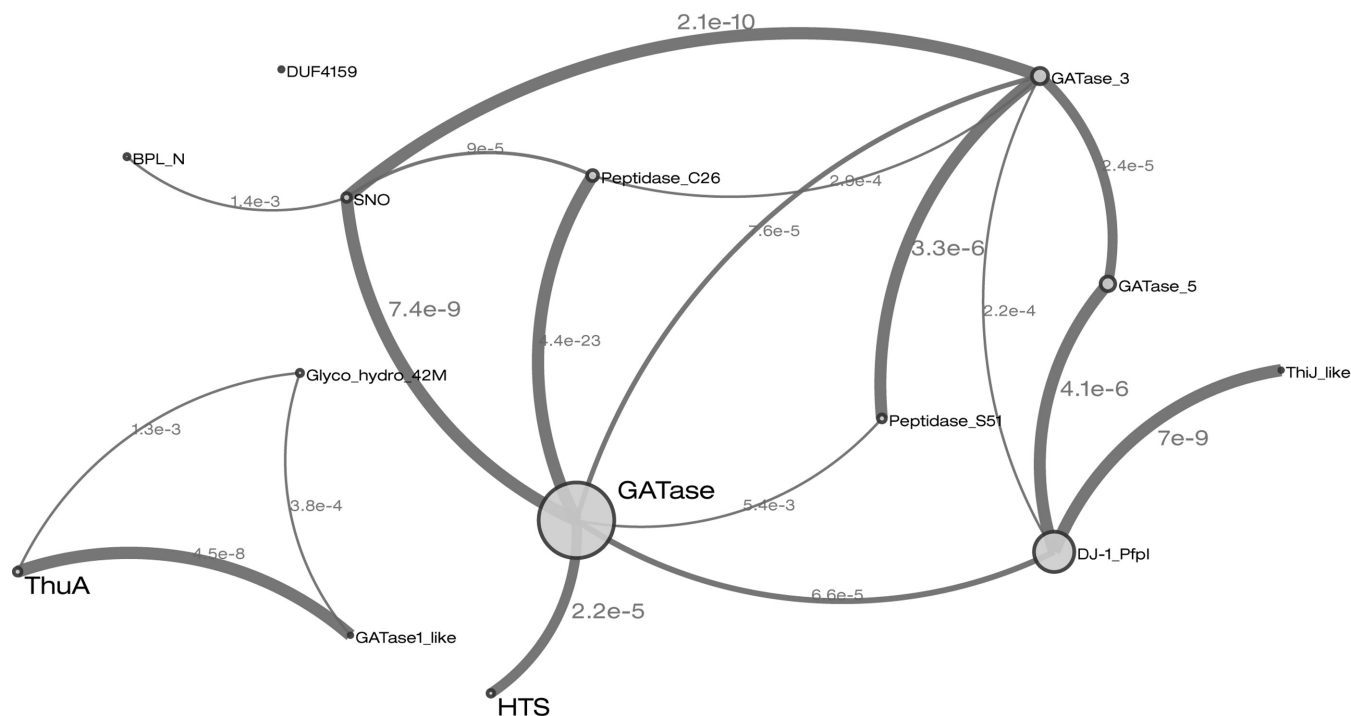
2.1e-10
DUF4159
GATase_3
BPL_N
9e-5
Peptidase_C26
2.4e-5
1.4e-3
SNO
2.9e-4
7.6e-5
3.3e-6
GATase_5
7.4e-9
2.2e-4
4.4e-23
ThiJ_like
Glyco_hydro_42M
4.1e-6
Peptidase_S51
1.3e-3
7e-9
GATase
3.8e-4
5.4e-3
4.5e-8
DJ-1_PfpI
ThuA
6.6e-5
GATase1_like
2.2e-5
HTS